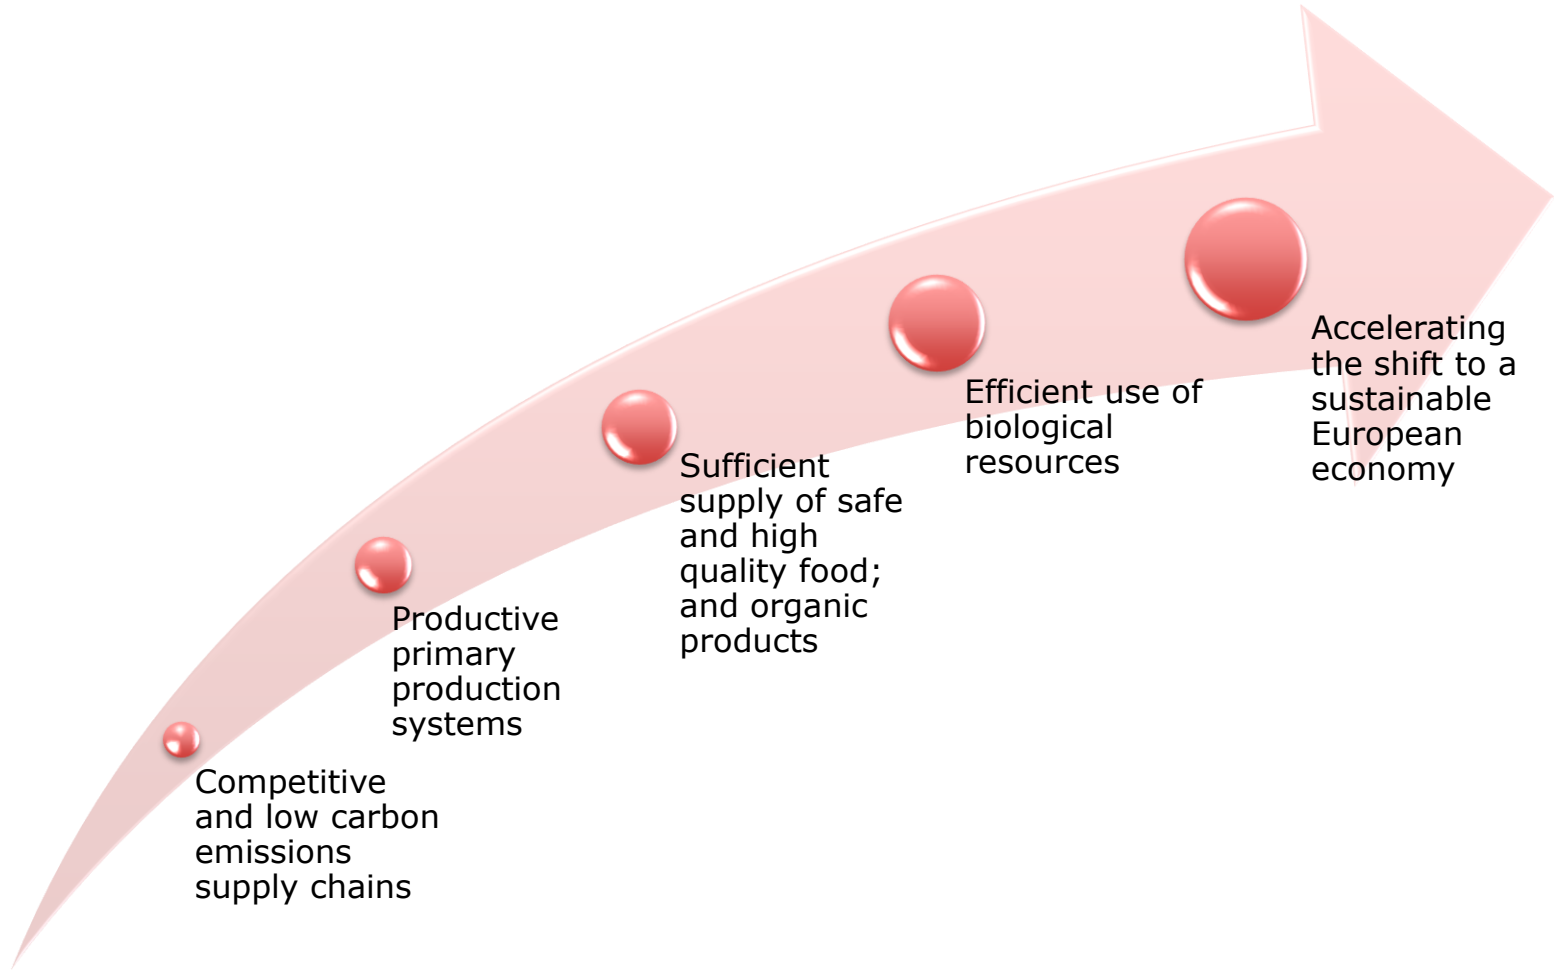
Competitive and low carbon emissions supply chains

Productive primary production systems

Sufficient supply of safe and high quality food; and organic products

Efficient use of biological resources

Accelerating the shift to a sustainable European economy